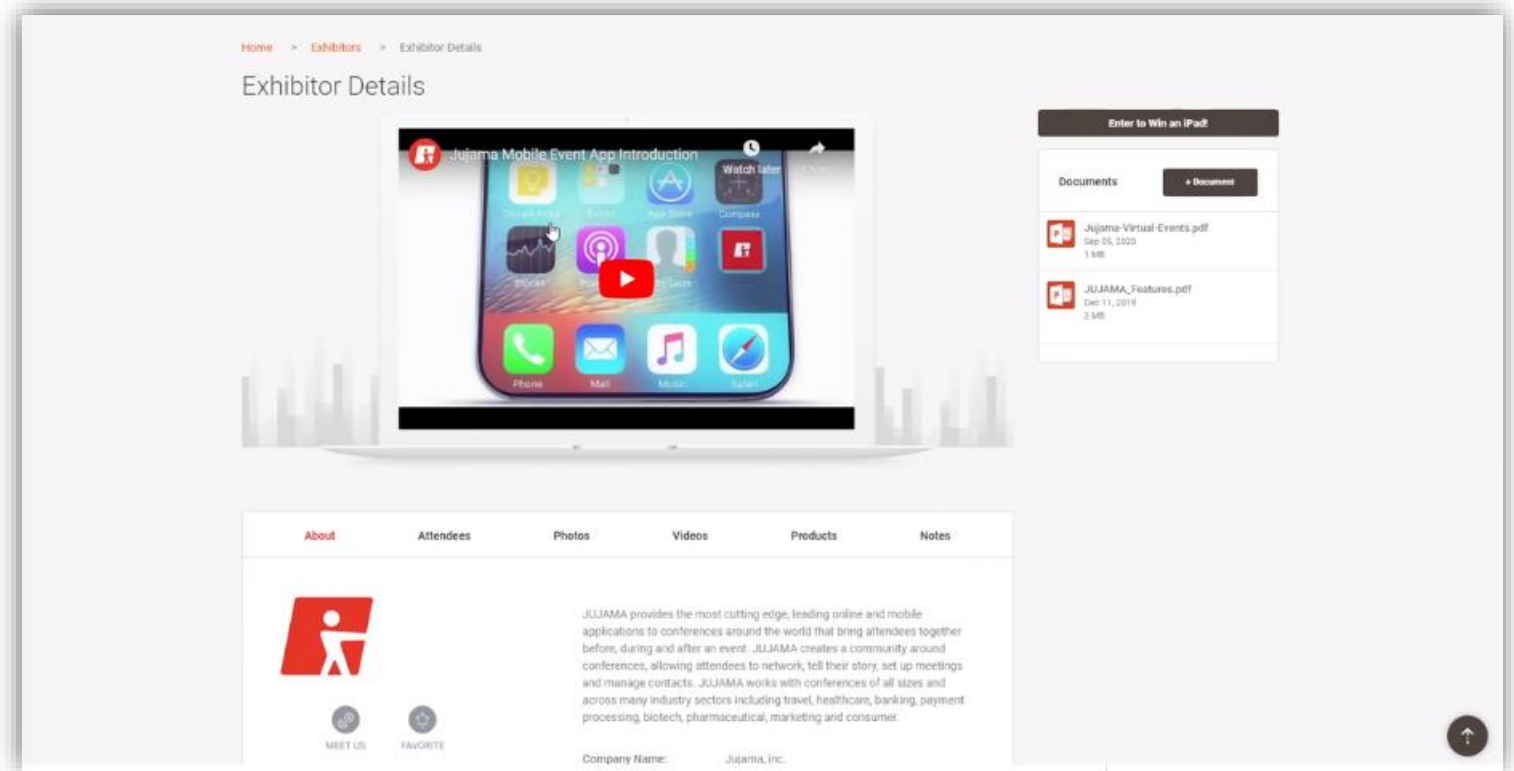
Home > Exhibitors > Exhibitor Details

Exhibitor Details

Jujama Mobile Event App Introduction

Watch later

Share

Stocks

Phone

Mail

Music

Safari

Enter to Win an iPad!

Documents

+ Document

Jujama-Virtual-Events.pdf
Sep 05, 2020
1 MB

JUJAMA_Features.pdf
Dec 11, 2019
2 MB

About

Attendees

Photos

Videos

Products

Notes

MEET US

FAVORITE

JUJAMA provides the most cutting edge, leading online and mobile applications to conferences around the world that bring attendees together before, during and after an event. JUJAMA creates a community around conferences, allowing attendees to network, tell their story, set up meetings and manage contacts. JUJAMA works with conferences of all sizes and across many industry sectors including travel, healthcare, banking, payment processing, biotech, pharmaceutical, marketing and consumer.

Company Name: Jujama, Inc.